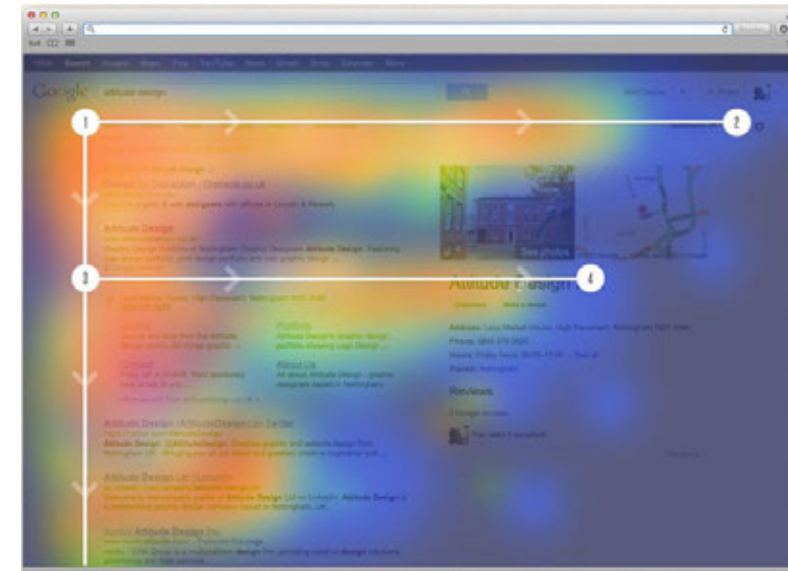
Google attitude design

1

2

3

4

Attitude Design

Attitude Design

Reviews

See photos

Address:

Phone:

Hours:

Attitude Design : AttitudeDesign on Twitter

Attitude Design Ltd | LinkedIn

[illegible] Attitude Design Inc.